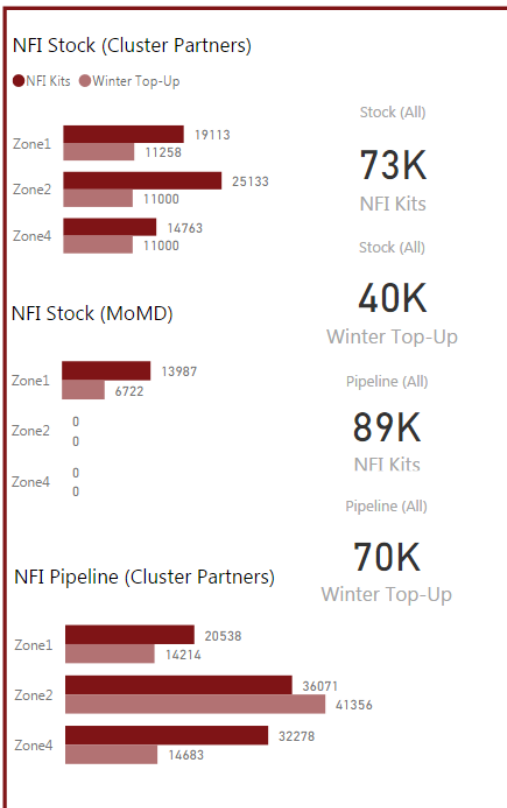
NFI Stock (Cluster Partners)

NFI Kits Winter Top-Up

Zone1 19113 11258
Zone2 25133 11000
Zone4 14763 11000

Stock (All)
73K
NFI Kits

Stock (All)
40K
Winter Top-Up

NFI Stock (MoMD)

Zone1 13987 6722
Zone2 0 0
Zone4 0 0

Pipeline (All)
89K
NFI Kits

Pipeline (All)
70K
Winter Top-Up

NFI Pipeline (Cluster Partners)

Zone1 20538 14214
Zone2 36071 41356
Zone4 32278 14683